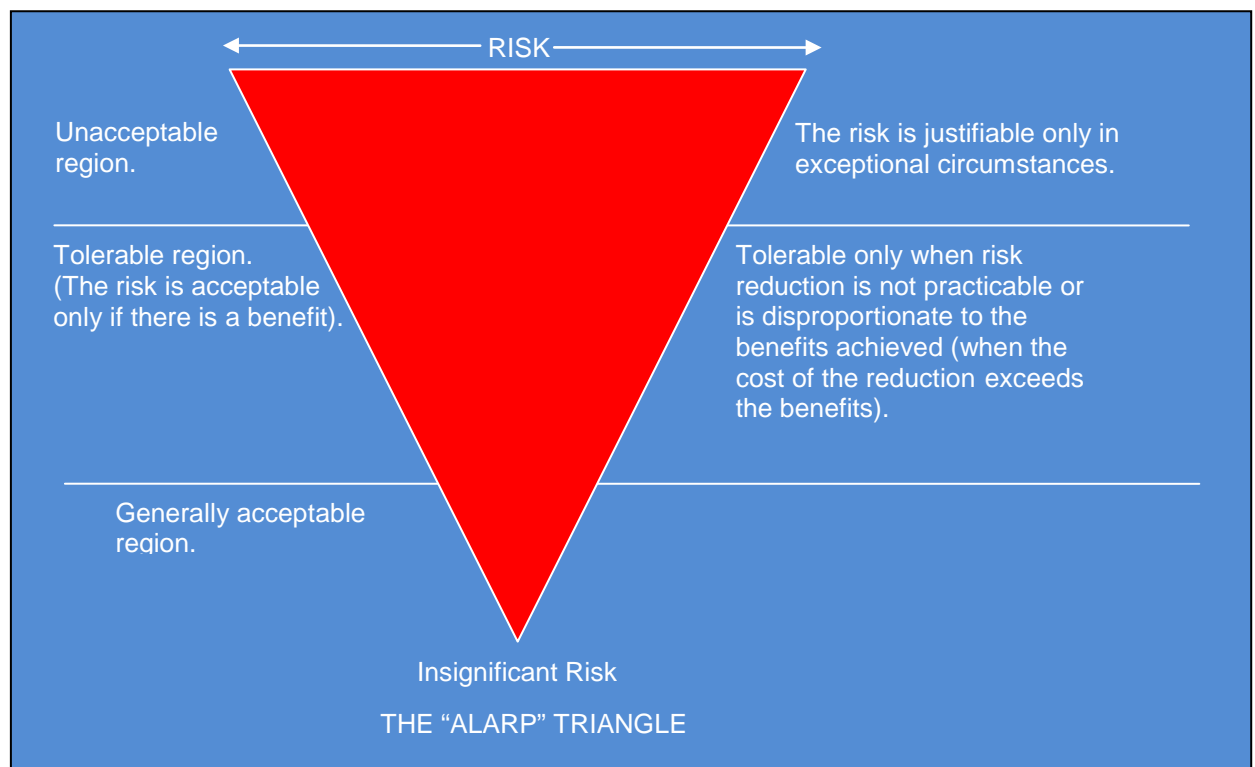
RISK

Unacceptable region.

The risk is justifiable only in exceptional circumstances.

Tolerable region. (The risk is acceptable only if there is a benefit).

Tolerable only when risk reduction is not practicable or is disproportionate to the benefits achieved (when the cost of the reduction exceeds the benefits).

Generally acceptable region.

Insignificant Risk

THE “ALARP” TRIANGLE